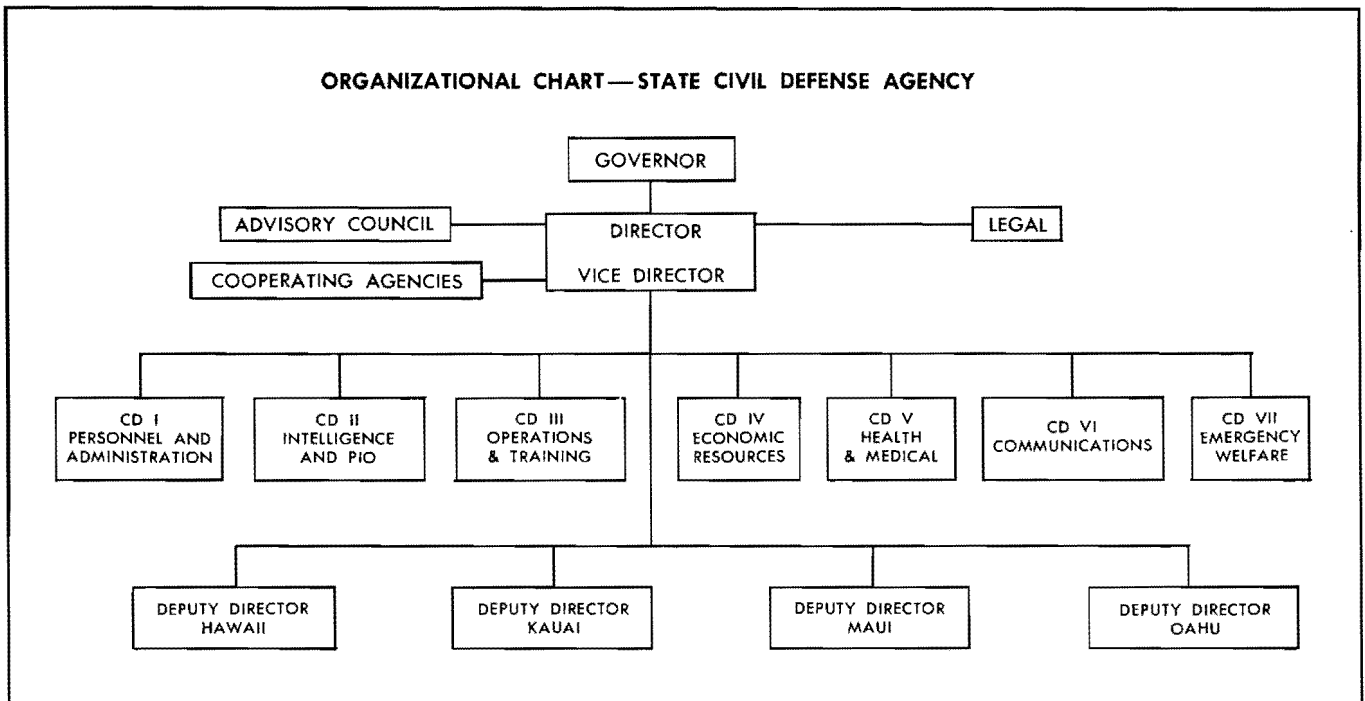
ORGANIZATIONAL CHART — STATE CIVIL DEFENSE AGENCY

GOVERNOR

ADVISORY COUNCIL

DIRECTOR

VICE DIRECTOR

LEGAL

COOPERATING AGENCIES

CD I PERSONNEL AND ADMINISTRATION

CD II INTELLIGENCE AND PIO

CD III OPERATIONS & TRAINING

CD IV ECONOMIC RESOURCES

CD V HEALTH & MEDICAL

CD VI COMMUNICATIONS

CD VII EMERGENCY WELFARE

DEPUTY DIRECTOR HAWAII

DEPUTY DIRECTOR KAUAI

DEPUTY DIRECTOR MAUI

DEPUTY DIRECTOR OAHU